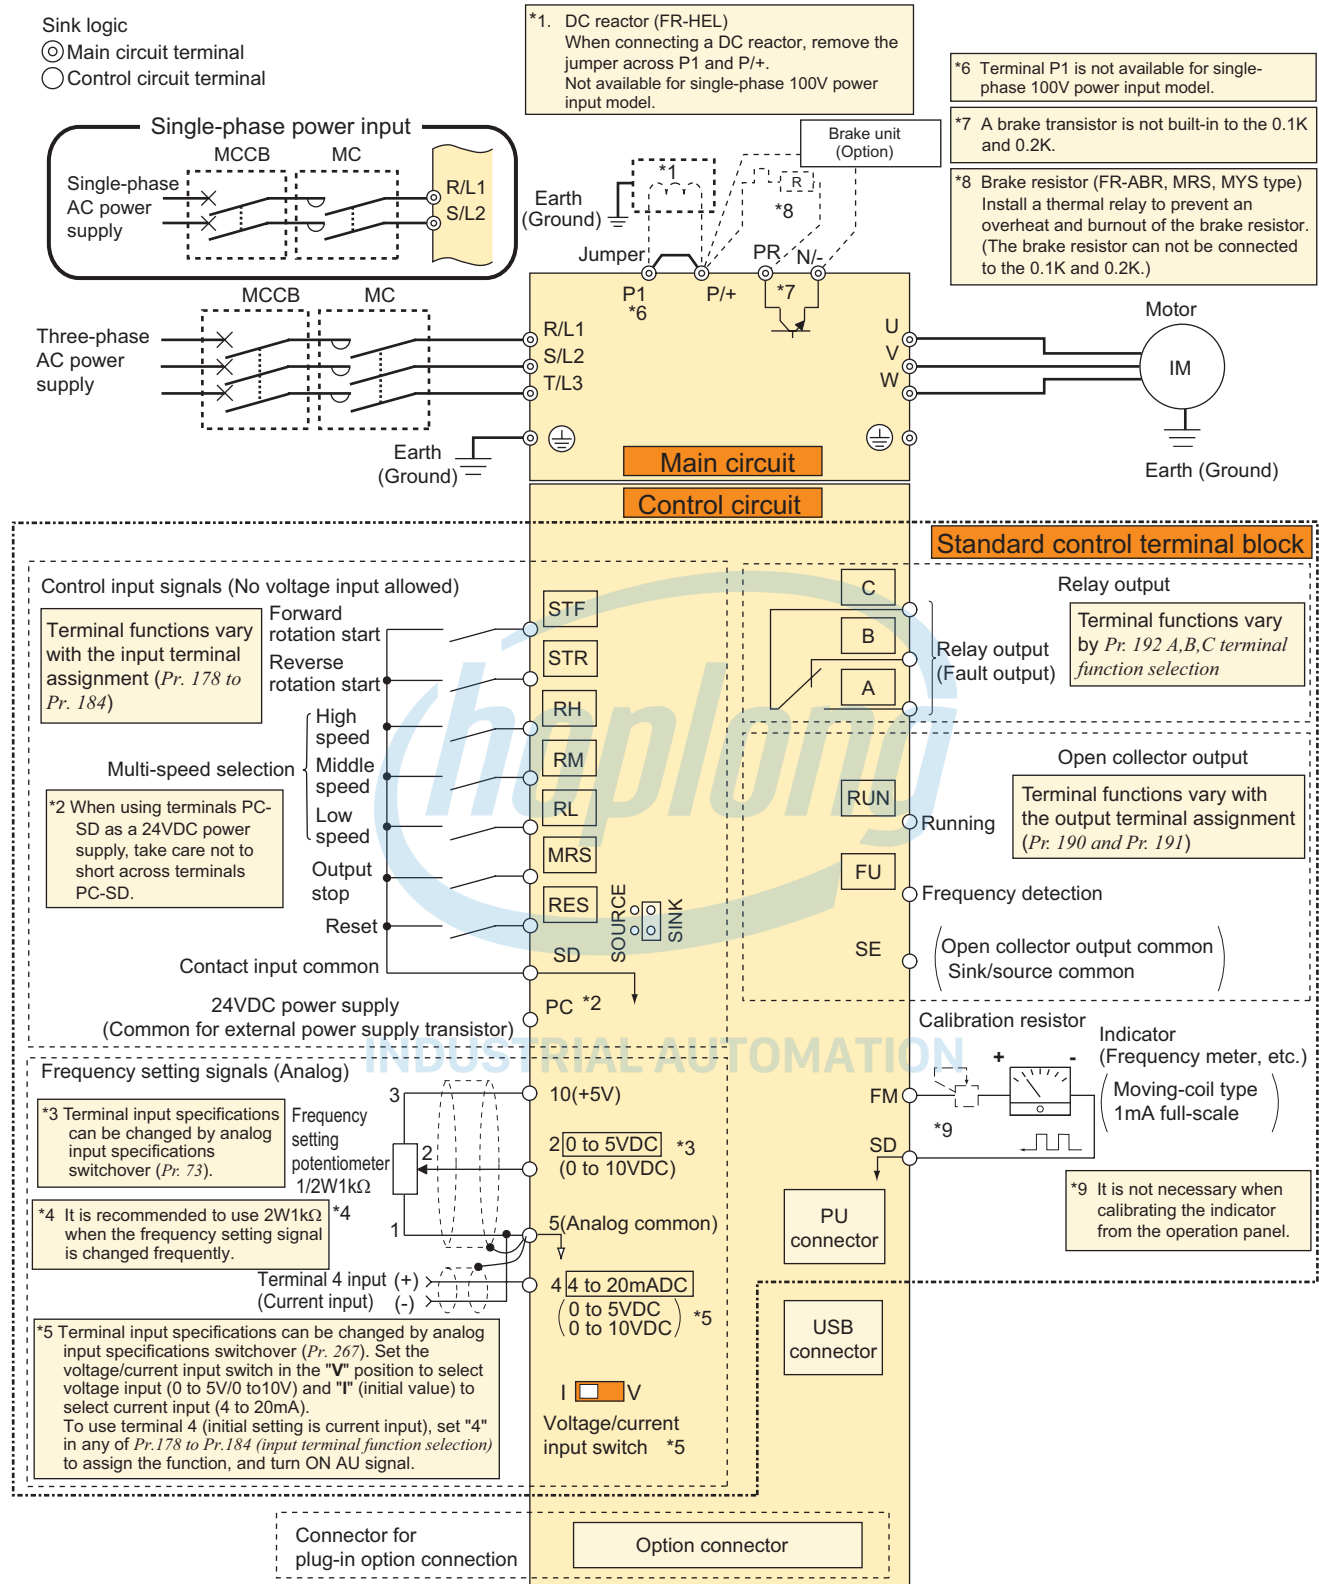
Sink logic
◎Main circuit terminal
○Control circuit terminal

Single-phase power input

MCCB MC

Single-phase AC power supply

R/L1
S/L2

*1. DC reactor (FR-HEL)
When connecting a DC reactor, remove the jumper across P1 and P/+.
Not available for single-phase 100V power input model.

*6 Terminal P1 is not available for single-phase 100V power input model.

*7 A brake transistor is not built-in to the 0.1K and 0.2K.

*8 Brake resistor (FR-ABR, MRS, MYS type)
Install a thermal relay to prevent an overheat and burnout of the brake resistor.
(The brake resistor can not be connected to the 0.1K and 0.2K.)

Brake unit (Option)

Earth (Ground)

*1

R

*8

Jumper

PR N/-

P1 *6 P/+ *7

MCCB MC

Three-phase AC power supply

R/L1
S/L2
T/L3

U
V
W

Motor

IM

Earth (Ground)

Earth (Ground)

Main circuit

Control circuit

Standard control terminal block

Control input signals (No voltage input allowed)

Terminal functions vary with the input terminal assignment (Pr. 178 to Pr. 184)

Forward rotation start
Reverse rotation start
High speed
Middle speed
Low speed
Multi-speed selection
Output stop
Reset
Contact input common

*2 When using terminals PC-SD as a 24VDC power supply, take care not to short across terminals PC-SD.

STF
STR
RH
RM
RL
MRS
RES
SD
SOURCE SINK

24VDC power supply
(Common for external power supply transistor)
PC *2

Relay output

C
B
A

Relay output
(Fault output)

Terminal functions vary by Pr. 192 A,B,C terminal function selection

Open collector output

Terminal functions vary with the output terminal assignment (Pr. 190 and Pr. 191)

RUN
Running

FU
Frequency detection

SE
Open collector output common
Sink/source common

Calibration resistor

Indicator
(Frequency meter, etc.)
+ -
Moving-coil type
1mA full-scale

FM
*9
SD

*9 It is not necessary when calibrating the indicator from the operation panel.

Frequency setting signals (Analog)

*3 Terminal input specifications can be changed by analog input specifications switchover (Pr. 73).

Frequency setting potentiometer 1/2W1kΩ

3
2
1

10(+5V)
2 0 to 5VDC *3
(0 to 10VDC)

*4 It is recommended to use 2W1kΩ when the frequency setting signal is changed frequently.
*4

5(Analog common)

Terminal 4 input (+)
(Current input) (-)

4 4 to 20mADC
0 to 5VDC
0 to 10VDC *5

PU connector

USB connector

*5 Terminal input specifications can be changed by analog input specifications switchover (Pr. 267). Set the voltage/current input switch in the "V" position to select voltage input (0 to 5V/0 to10V) and "I" (initial value) to select current input (4 to 20mA).
To use terminal 4 (initial setting is current input), set "4" in any of Pr.178 to Pr.184 (input terminal function selection) to assign the function, and turn ON AU signal.

I V
Voltage/current input switch *5

Connector for plug-in option connection

Option connector

INDUSTRIAL AUTOMATION
hoplong